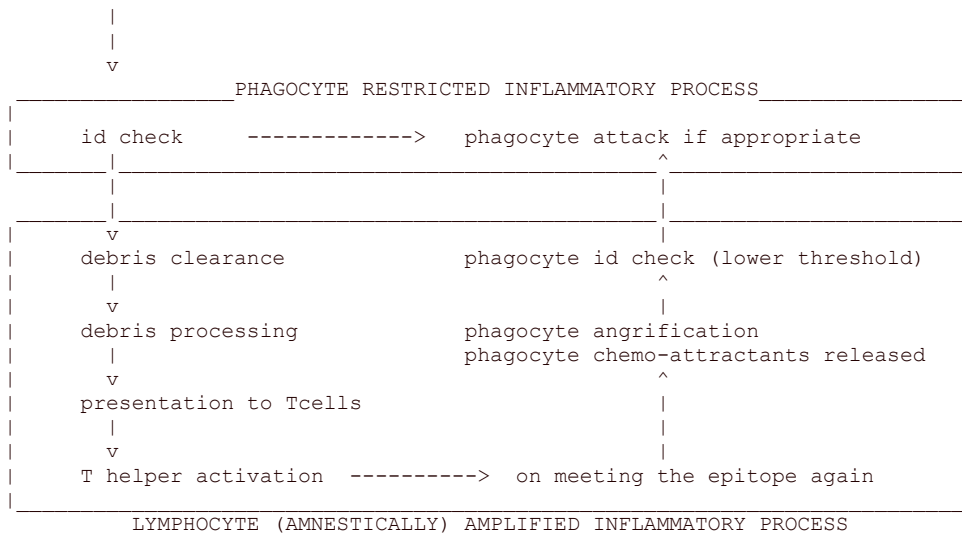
PHAGOCYTE RESTRICTED INFLAMMATORY PROCESS

id check ------------> phagocyte attack if appropriate

debris clearance

phagocyte id check (lower threshold)

debris processing

phagocyte angrification

phagocyte chemo-attractants released

presentation to Tcells

T helper activation ----------> on meeting the epitope again

LYMPHOCYTE (AMNESTICALLY) AMPLIFIED INFLAMMATORY PROCESS